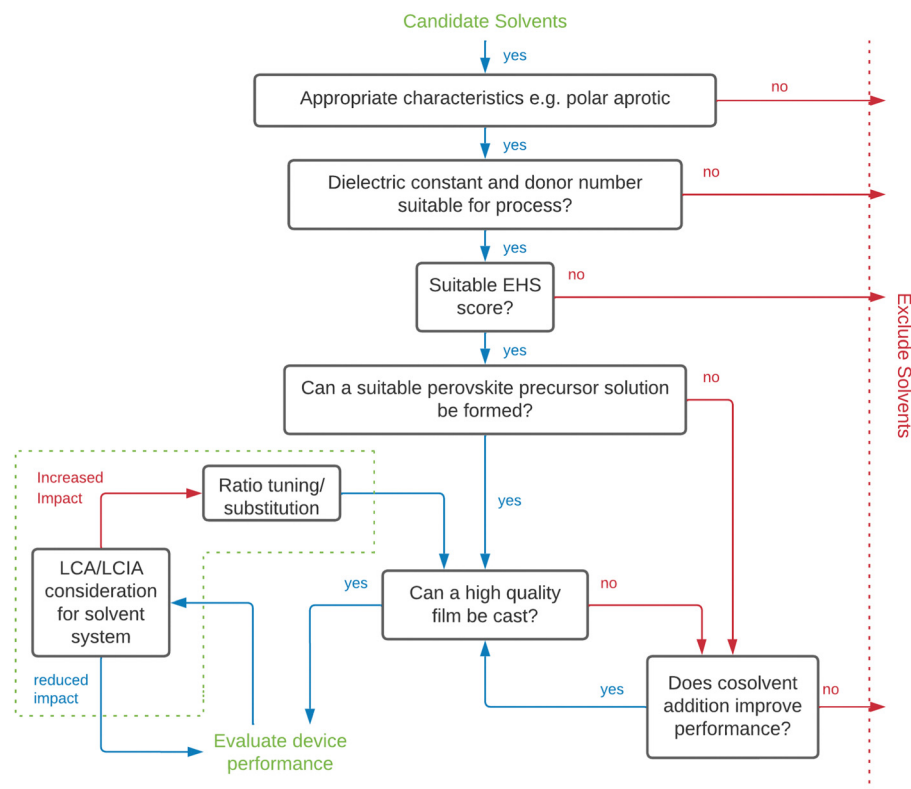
Candidate Solvents

yes

Appropriate characteristics e.g. polar aprotic

no

yes

Dielectric constant and donor number suitable for process?

no

yes

Suitable EHS score?

no

Exclude Solvents

yes

Can a suitable perovskite precursor solution be formed?

no

Increased Impact

Ratio tuning/ substitution

yes

LCA/LCIA consideration for solvent system

yes

Can a high quality film be cast?

no

reduced impact

yes

Does cosolvent addition improve performance?

no

Evaluate device performance